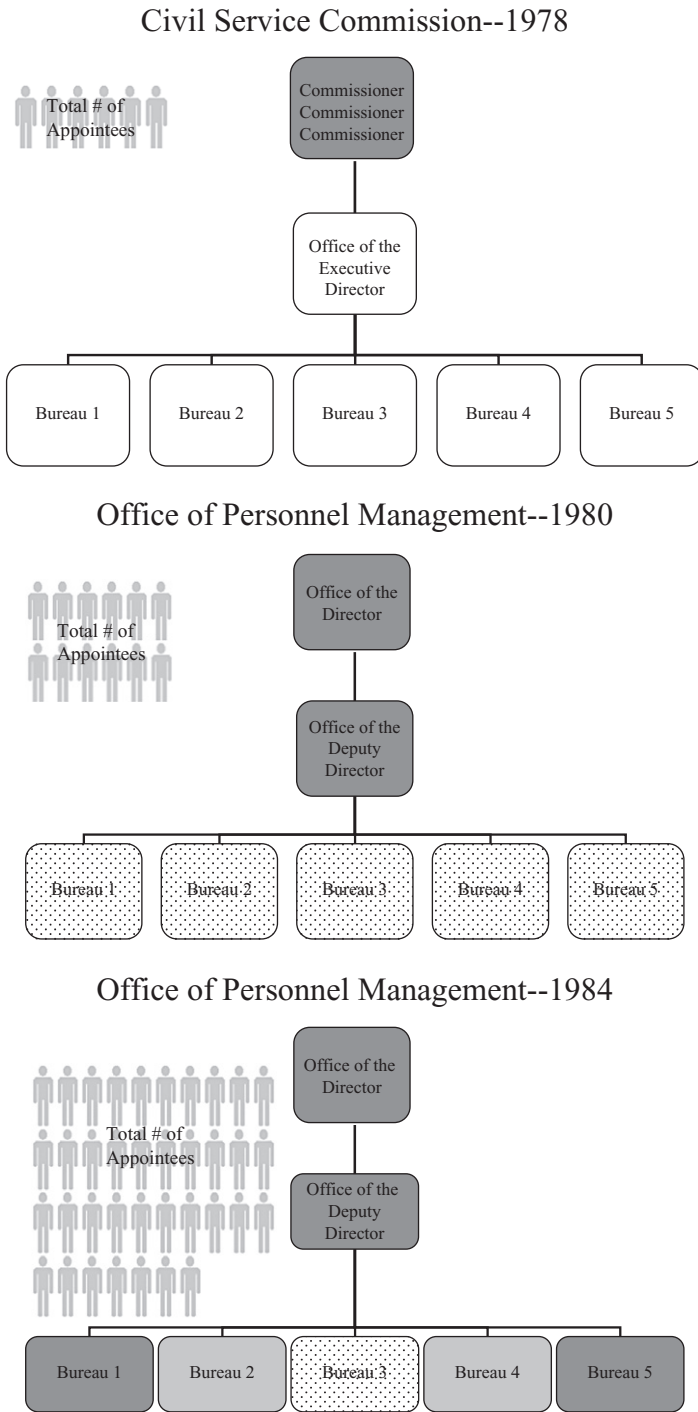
Civil Service Commission--1978

Total # of Appointees

Commissioner
Commissioner
Commissioner

Office of the Executive Director

Bureau 1

Bureau 2

Bureau 3

Bureau 4

Bureau 5

Office of Personnel Management--1980

Total # of Appointees

Office of the Director

Office of the Deputy Director

Bureau 1

Bureau 2

Bureau 3

Bureau 4

Bureau 5

Office of Personnel Management--1984

Total # of Appointees

Office of the Director

Office of the Deputy Director

Bureau 1

Bureau 2

Bureau 3

Bureau 4

Bureau 5